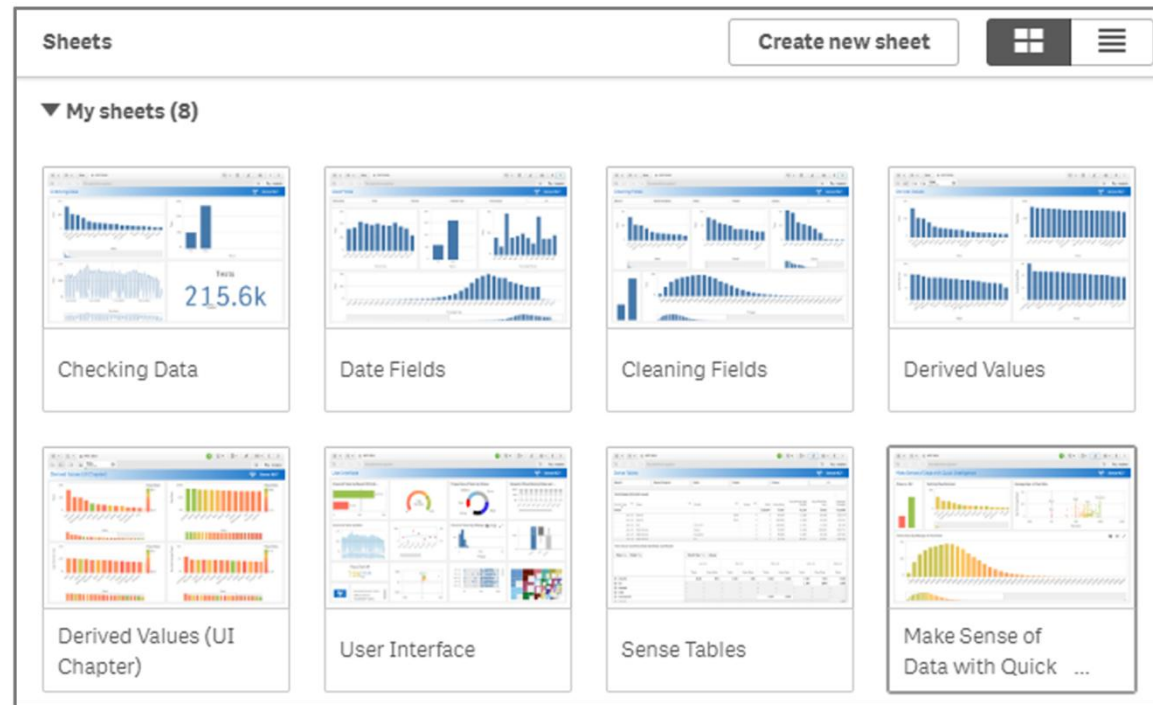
Sheets

Create new sheet

▼ My sheets (8)

215.6k

Checking Data

Date Fields

Cleaning Fields

Derived Values

Derived Values (UI Chapter)

User Interface

Sense Tables

Make Sense of Data with Quick ...